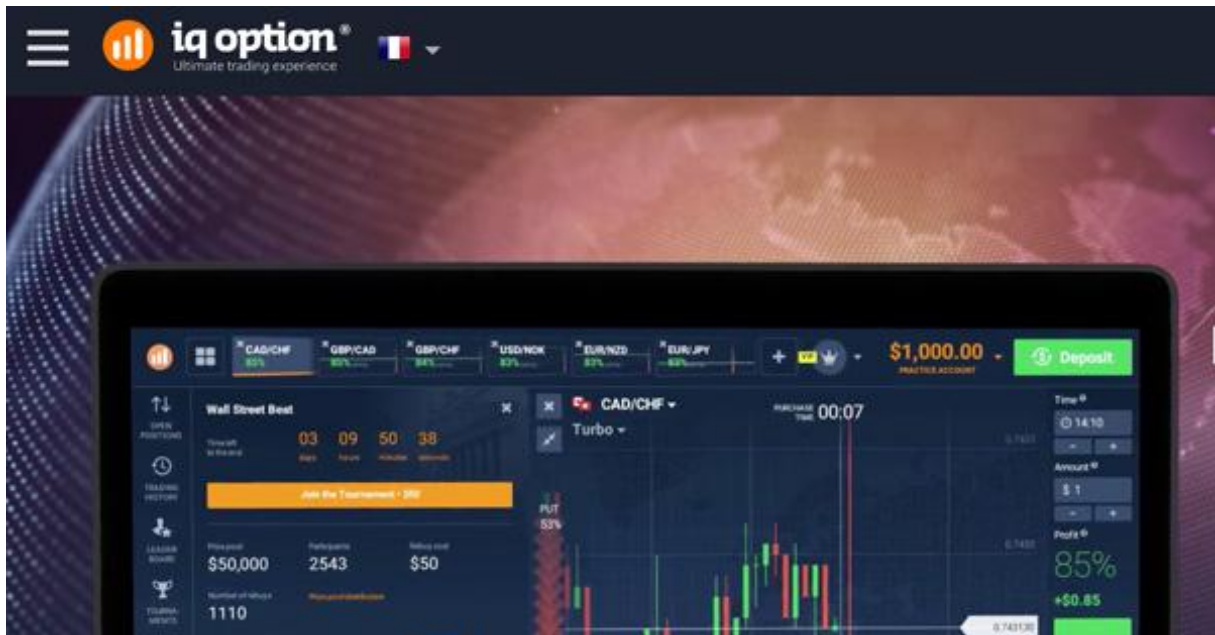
iq option®
Ultimate trading experience

CAD/CHF 85%
GBP/CAD 80%
GBP/CHF 84%
USD/NOK 83%
EUR/NZD 83%
EUR/JPY 69%

VIP

$1,000.00
PRACTICE ACCOUNT

Deposit

OPEN POSITIONS
TRADING HISTORY
LEADER BOARD
TOURNAMENTS

Wall Street Beat

Time left to the end
03 days
09 hours
50 minutes
38 seconds

Join the Tournament · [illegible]

Prize pool
$50,000
Participants
2543
Rebuy cost
$50

Number of rebuys
1110
Prize pool distribution

CAD/CHF
Turbo

PURCHASE TIME 00:07

PUT
53%

Time
14:10
Amount
$ 1
Profit
85%
+$0.85

0.74130